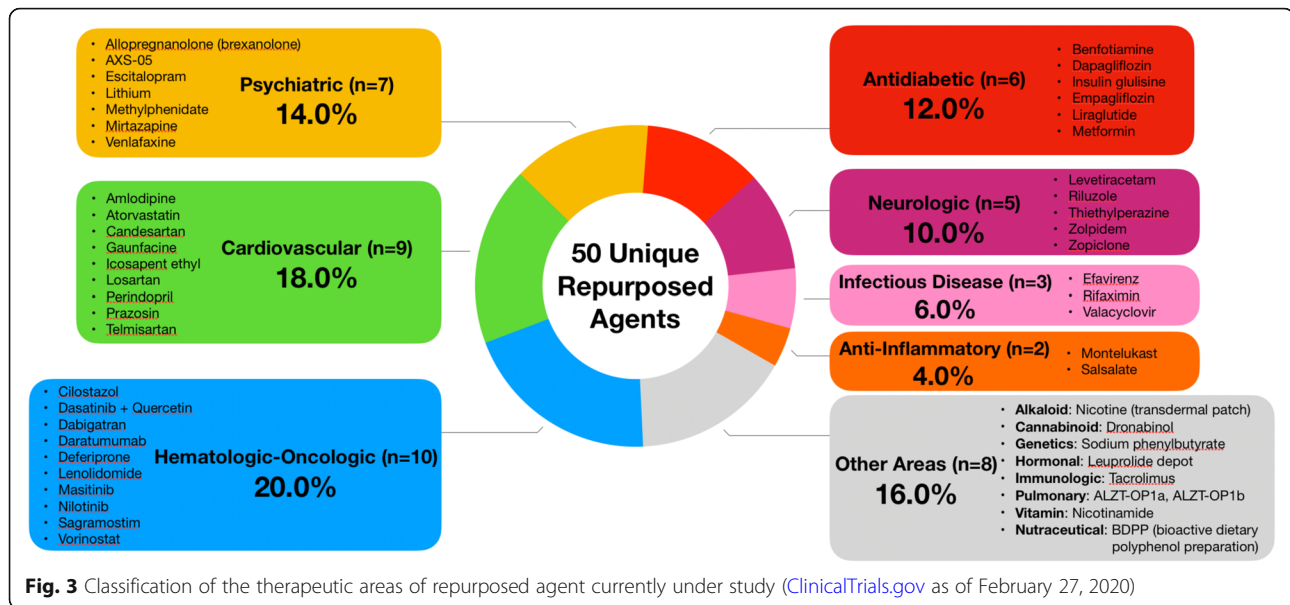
- Allopregnanolone (brexanolone)
- AXS-05
- Escitalopram
- Lithium
- Methylphenidate
- Mirtazapine
- Venlafaxine

Psychiatric (n=7)
14.0%

Antidiabetic (n=6)
12.0%

- Benfotiamine
- Dapagliflozin
- Insulin glulisine
- Empagliflozin
- Liraglutide
- Metformin

- Amlodipine
- Atorvastatin
- Candesartan
- Gaunfacine
- Icosapent ethyl
- Losartan
- Perindopril
- Prazosin
- Telmisartan

Cardiovascular (n=9)
18.0%

50 Unique Repurposed Agents

Neurologic (n=5)
10.0%

- Levetiracetam
- Riluzole
- Thiethylperazine
- Zolpidem
- Zopiclone

Infectious Disease (n=3)
6.0%

- Efavirenz
- Rifaximin
- Valacyclovir

Anti-Inflammatory (n=2)
4.0%

- Montelukast
- Salsalate

- Cilostazol
- Dasatinib + Quercetin
- Dabigatran
- Daratumumab
- Deferiprone
- Lenolidomide
- Masitinib
- Nilotinib
- Sagramostim
- Vorinostat

Hematologic-Oncologic (n=10)
20.0%

Other Areas (n=8)
16.0%

- Alkaloid: Nicotine (transdermal patch)
- Cannabinoid: Dronabinol
- Genetics: Sodium phenylbutyrate
- Hormonal: Leuprolide depot
- Immunologic: Tacrolimus
- Pulmonary: ALZT-OP1a, ALZT-OP1b
- Vitamin: Nicotinamide
- Nutraceutical: BDPP (bioactive dietary polyphenol preparation)

Fig. 3 Classification of the therapeutic areas of repurposed agent currently under study (ClinicalTrials.gov as of February 27, 2020)